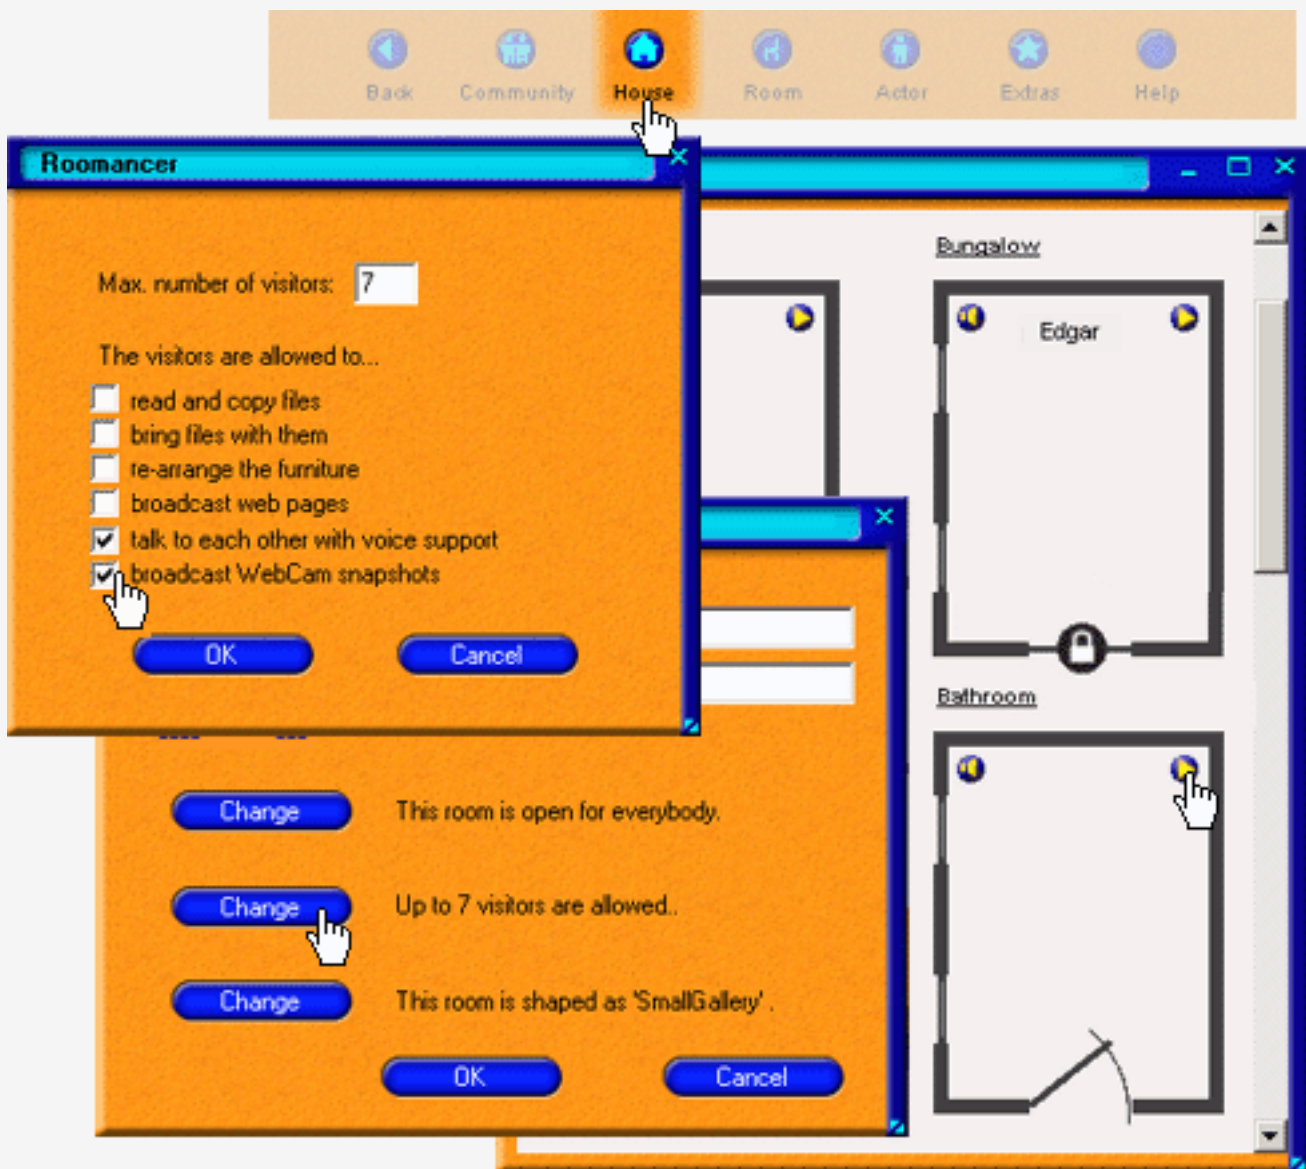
Back Community House Room Actor Extras Help

Roomancer

Max. number of visitors: 7

The visitors are allowed to...

read and copy files

bring files with them

re-arrange the furniture

broadcast web pages

talk to each other with voice support

broadcast WebCam snapshots

OK Cancel

Bungalow

Edgar

Bathroom

Change This room is open for everybody.

Change Up to 7 visitors are allowed..

Change This room is shaped as 'SmallGallery' .

OK Cancel